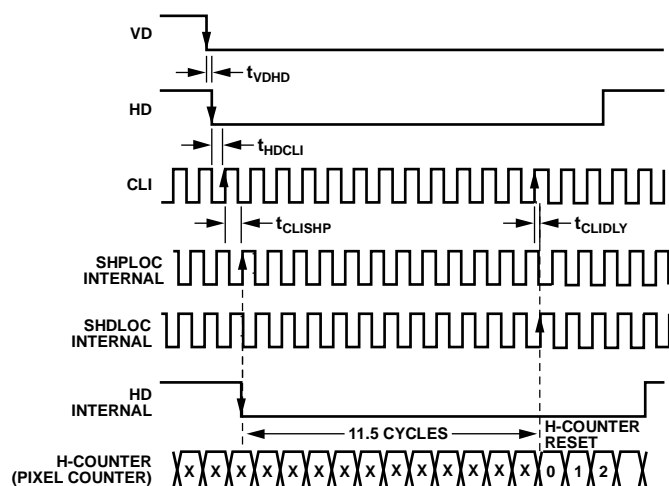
VD

$t_{VDHD}$

HD

$t_{HDCLI}$

CLI

$t_{CLISHP}$

$t_{CLIDLY}$

SHPLOC INTERNAL

SHDLOC INTERNAL

HD INTERNAL

11.5 CYCLES

H-COUNTER RESET

H-COUNTER (PIXEL COUNTER)

X X X X X X X X X X X X X X X X X 0 1 2